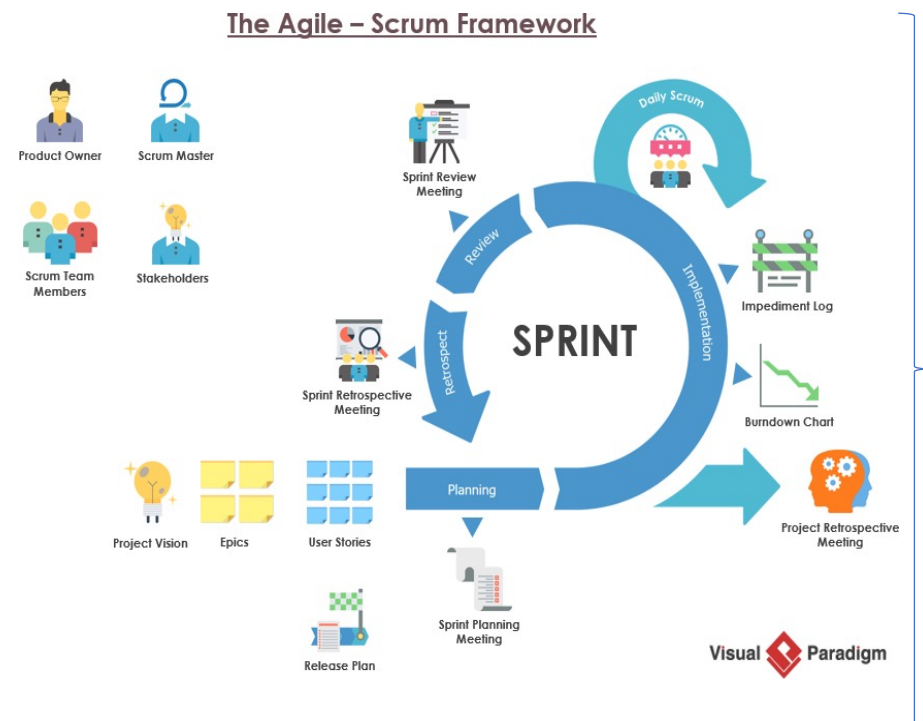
The Agile – Scrum Framework

Product Owner

Scrum Master

Scrum Team Members

Stakeholders

Sprint Review Meeting

Daily Scrum

Review

Implementation

Impediment Log

Sprint Retrospective Meeting

Retrospect

SPRINT

Burndown Chart

Planning

Project Retrospective Meeting

Project Vision

Epics

User Stories

Sprint Planning Meeting

Release Plan

Visual Paradigm